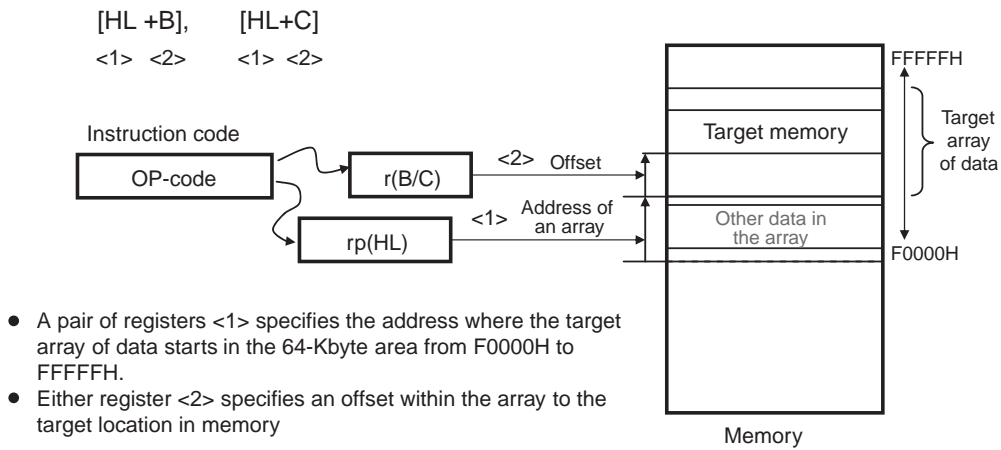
[HL +B], [HL+C]

<1> <2> <1> <2>

Instruction code

OP-code

r(B/C)

rp(HL)

<2> Offset

<1> Address of an array

FFFFFH

Target memory

Target array of data

Other data in the array

F0000H

Memory

- A pair of registers <1> specifies the address where the target array of data starts in the 64-Kbyte area from F0000H to FFFFFH.
- Either register <2> specifies an offset within the array to the target location in memory